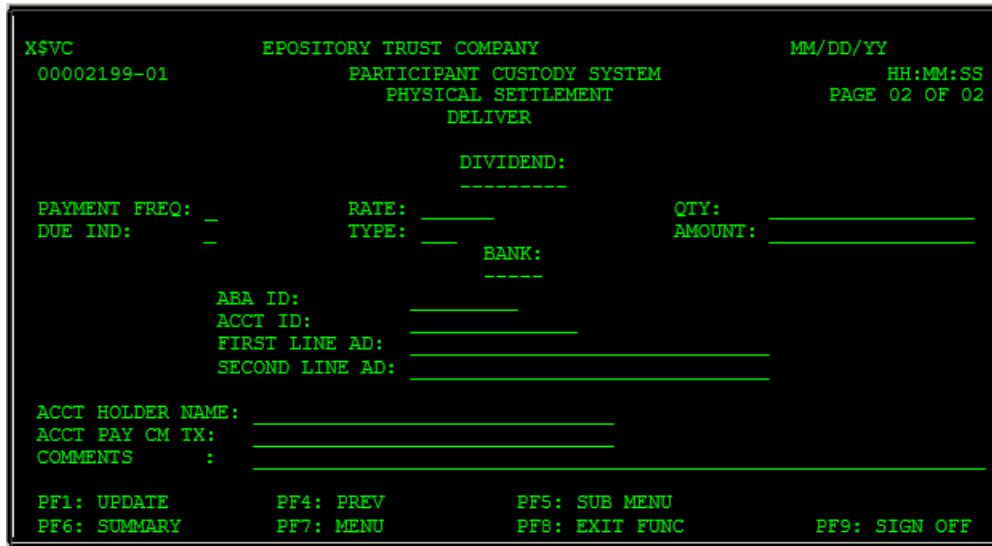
X$VC EPOSITORY TRUST COMPANY MM/DD/YY
00002199-01 PARTICIPANT CUSTODY SYSTEM HH:MM:SS
PHYSICAL SETTLEMENT PAGE 02 OF 02
DELIVER

DIVIDEND:
---------

PAYMENT FREQ: _ RATE: ______ QTY: ________________
DUE IND: _ TYPE: ___ AMOUNT: ________________

BANK:
-----

ABA ID: _________
ACCT ID: ____________
FIRST LINE AD: ______________________________
SECOND LINE AD: ______________________________

ACCT HOLDER NAME: ______________________________
ACCT PAY CM TX: ______________________________
COMMENTS : ______________________________________________

PF1: UPDATE PF4: PREV PF5: SUB MENU
PF6: SUMMARY PF7: MENU PF8: EXIT FUNC PF9: SIGN OFF